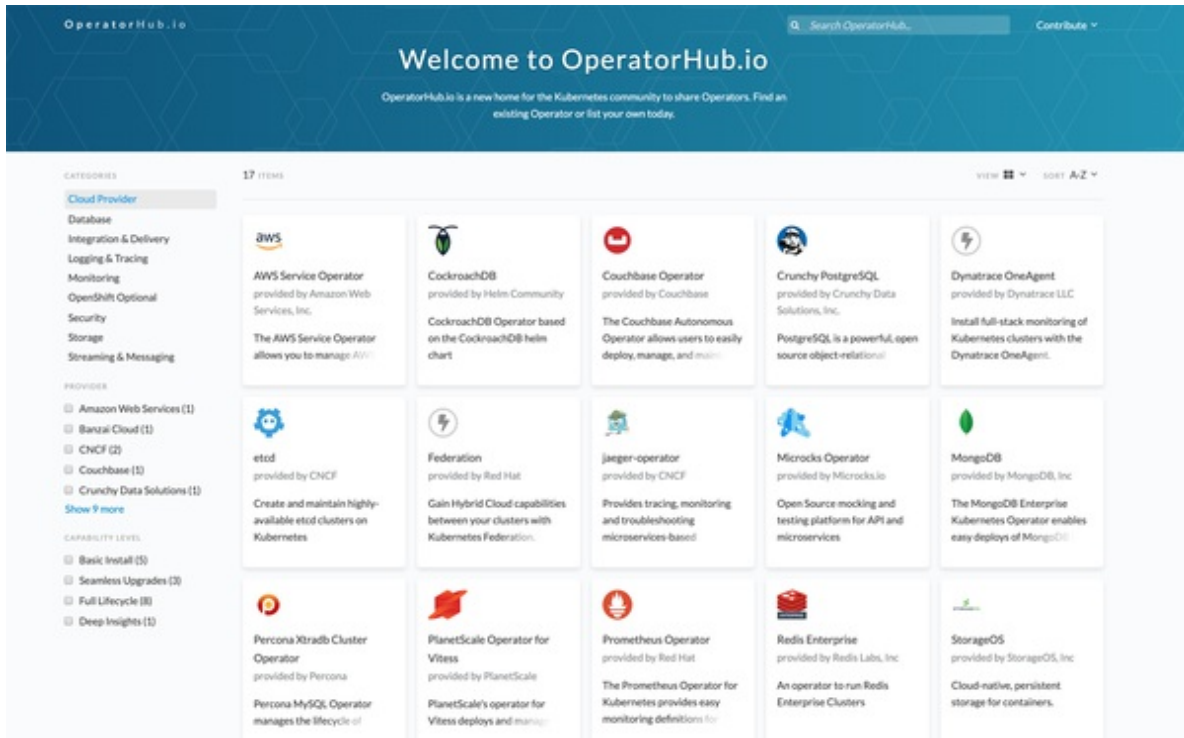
OperatorHub.io

Search OperatorHub...

Contribute

Welcome to OperatorHub.io

OperatorHub.io is a new home for the Kubernetes community to share Operators. Find an existing Operator or list your own today.

CATEGORIES
Cloud Provider
Database
Integration & Delivery
Logging & Tracing
Monitoring
OpenShift Optional
Security
Storage
Streaming & Messaging

PROVIDER
Amazon Web Services (1)
Banzai Cloud (1)
CNCF (2)
Couchbase (1)
Crunchy Data Solutions (1)
Show 9 more

CAPABILITY LEVEL
Basic Install (5)
Seamless Upgrades (3)
Full Lifecycle (8)
Deep Insights (1)

17 ITEMS

VIEW SORT A-Z

aws
AWS Service Operator
provided by Amazon Web Services, Inc.
The AWS Service Operator allows you to manage AWS

CockroachDB
provided by Helm Community
CockroachDB Operator based on the CockroachDB helm chart

Couchbase Operator
provided by Couchbase
The Couchbase Autonomous Operator allows users to easily deploy, manage, and main

Crunchy PostgreSQL
provided by Crunchy Data Solutions, Inc.
PostgreSQL is a powerful, open source object-relational

Dynatrace OneAgent
provided by Dynatrace LLC
Install full-stack monitoring of Kubernetes clusters with the Dynatrace OneAgent.

etcd
provided by CNCF
Create and maintain highly-available etcd clusters on Kubernetes

Federation
provided by Red Hat
Gain Hybrid Cloud capabilities between your clusters with Kubernetes Federation.

jaeger-operator
provided by CNCF
Provides tracing, monitoring and troubleshooting microservices-based

Microcks Operator
provided by Microcks.io
Open Source mocking and testing platform for API and microservices

MongoDB
provided by MongoDB, Inc
The MongoDB Enterprise Kubernetes Operator enables easy deploys of MongoDB

Percona Xtradb Cluster Operator
provided by Percona
Percona MySQL Operator manages the lifecycle of

PlanetScale Operator for Vitess
provided by PlanetScale
PlanetScale's operator for Vitess deploys and manag

Prometheus Operator
provided by Red Hat
The Prometheus Operator for Kubernetes provides easy monitoring definitions for

Redis Enterprise
provided by Redis Labs, Inc
An operator to run Redis Enterprise Clusters

StorageOS
provided by StorageOS, Inc
Cloud-native, persistent storage for containers.